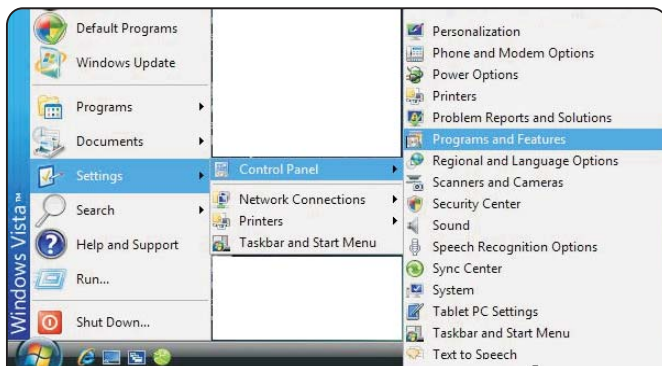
Windows Vista

Default Programs
Windows Update
Programs
Documents
Settings
Search
Help and Support
Run...
Shut Down...

Control Panel
Network Connections
Printers
Taskbar and Start Menu

Personalization
Phone and Modem Options
Power Options
Printers
Problem Reports and Solutions
Programs and Features
Regional and Language Options
Scanners and Cameras
Security Center
Sound
Speech Recognition Options
Sync Center
System
Tablet PC Settings
Taskbar and Start Menu
Text to Speech